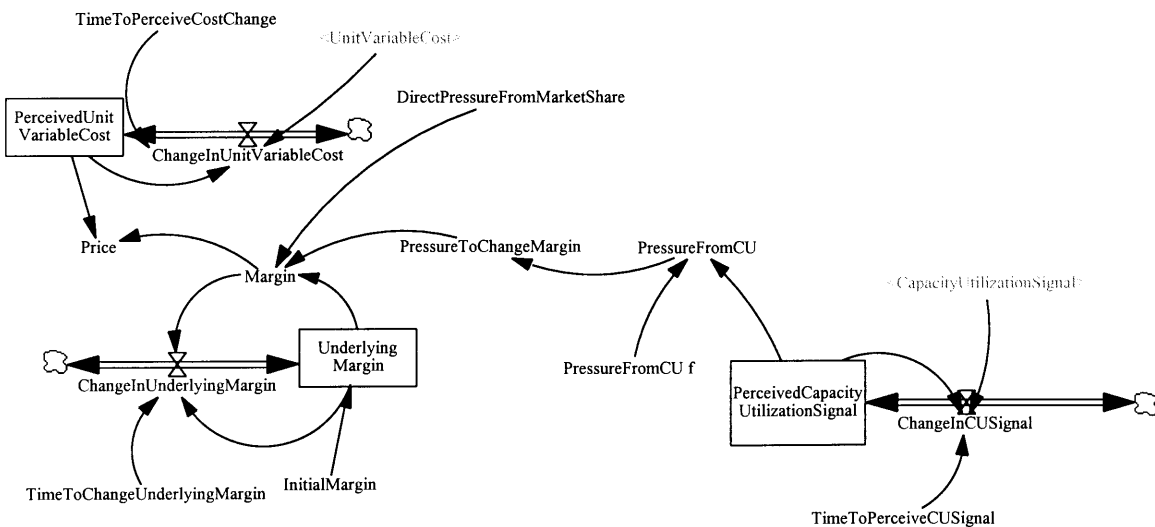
TimeToPerceiveCostChange

<UnitVariableCost>

PerceivedUnit VariableCost

ChangeInUnitVariableCost

DirectPressureFromMarketShare

Price

PressureToChangeMargin

PressureFromCU

Margin

<CapacityUtilizationSignal>

Underlying Margin

ChangeInUnderlyingMargin

PressureFromCU f

PerceivedCapacity UtilizationSignal

ChangeInCUSignal

TimeToChangeUnderlyingMargin

InitialMargin

TimeToPerceiveCUSignal